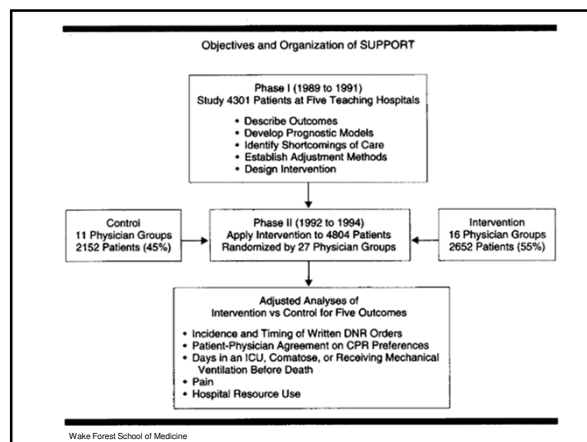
Objectives and Organization of SUPPORT

Phase I (1989 to 1991)
Study 4301 Patients at Five Teaching Hospitals

• Describe Outcomes
• Develop Prognostic Models
• Identify Shortcomings of Care
• Establish Adjustment Methods
• Design Intervention

Control
11 Physician Groups
2152 Patients (45%)

Phase II (1992 to 1994)
Apply Intervention to 4804 Patients
Randomized by 27 Physician Groups

Intervention
16 Physician Groups
2652 Patients (55%)

Adjusted Analyses of
Intervention vs Control for Five Outcomes

• Incidence and Timing of Written DNR Orders
• Patient-Physician Agreement on CPR Preferences
• Days in an ICU, Comatose, or Receiving Mechanical Ventilation Before Death
• Pain
• Hospital Resource Use

Wake Forest School of Medicine